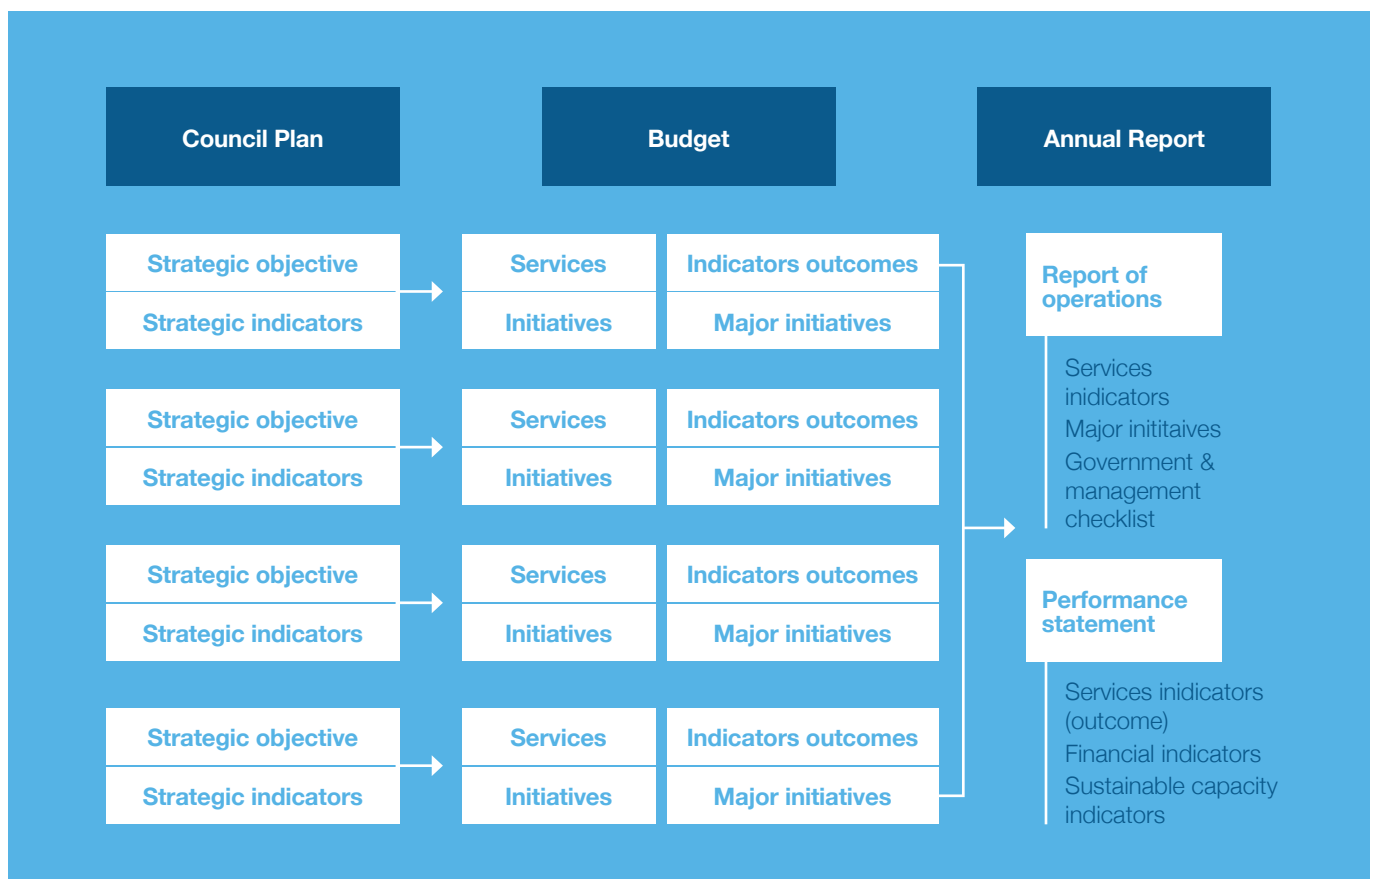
Council Plan

Budget

Annual Report

Strategic objective
Strategic indicators

Services
Initiatives

Indicators outcomes
Major initiatives

Strategic objective
Strategic indicators

Services
Initiatives

Indicators outcomes
Major initiatives

Strategic objective
Strategic indicators

Services
Initiatives

Indicators outcomes
Major initiatives

Strategic objective
Strategic indicators

Services
Initiatives

Indicators outcomes
Major initiatives

Report of operations

Services inidicators
Major inititaives
Government & management checklist

Performance statement

Services inidicators (outcome)
Financial indicators
Sustainable capacity indicators